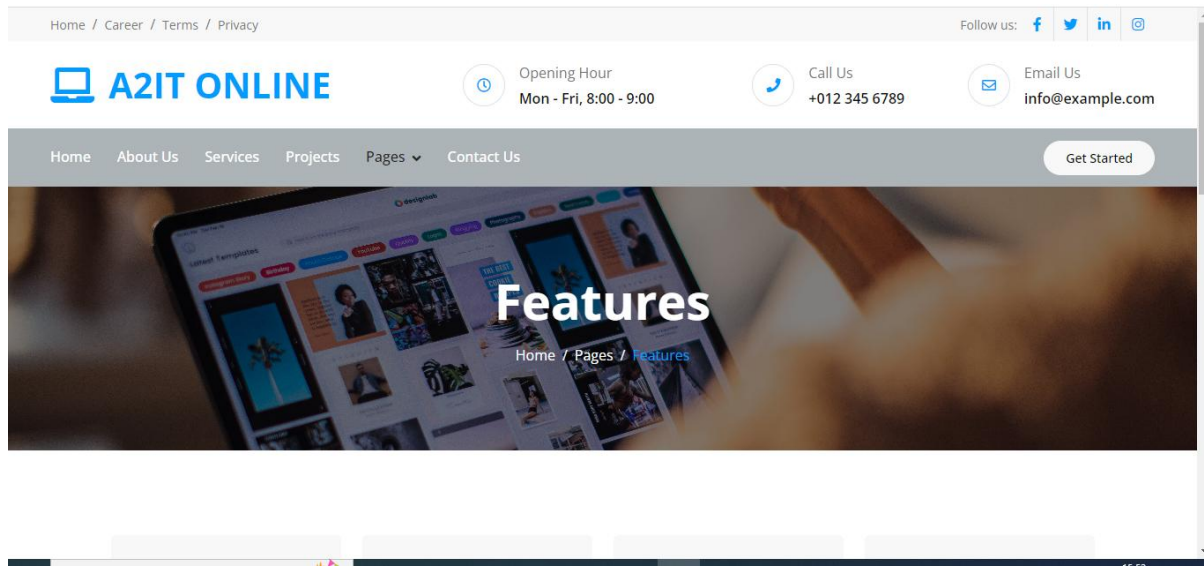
Home / Career / Terms / Privacy

Follow us: f in

A2IT ONLINE

Opening Hour
Mon - Fri, 8:00 - 9:00

Call Us
+012 345 6789

Email Us
info@example.com

Home About Us Services Projects Pages Contact Us

Get Started

Features

Home / Pages / Features